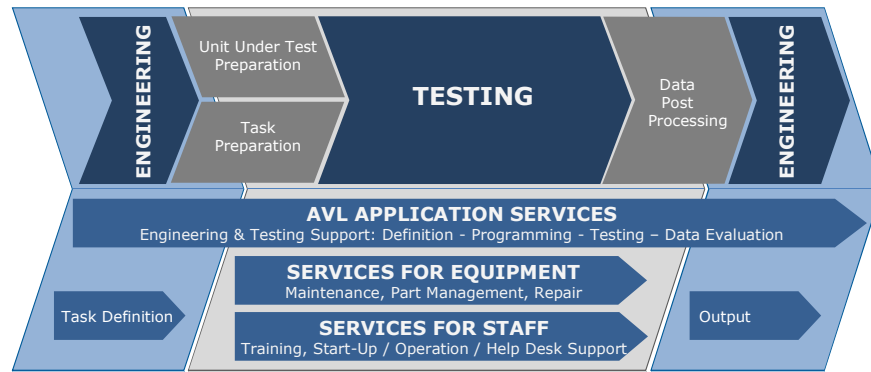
ENGINEERING

Unit Under Test Preparation

Task Preparation

TESTING

Data Post Processing

ENGINEERING

AVL APPLICATION SERVICES
Engineering & Testing Support: Definition - Programming - Testing – Data Evaluation

Task Definition

SERVICES FOR EQUIPMENT
Maintenance, Part Management, Repair

SERVICES FOR STAFF
Training, Start-Up / Operation / Help Desk Support

Output